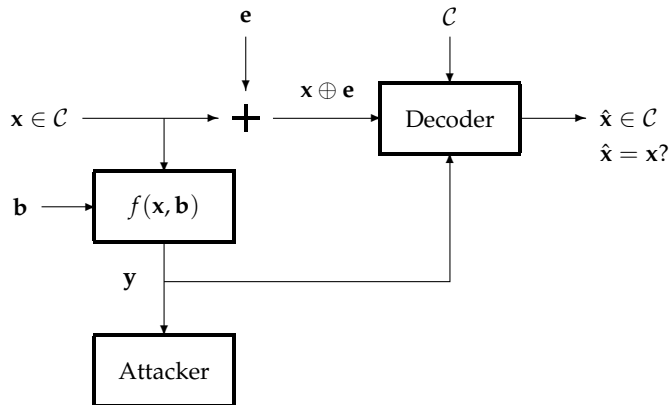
$\mathbf{e}$

$\mathcal{C}$

$\mathbf{x} \in \mathcal{C}$

+

$\mathbf{x} \oplus \mathbf{e}$

Decoder

$\hat{\mathbf{x}} \in \mathcal{C}$

$\hat{\mathbf{x}} = \mathbf{x}$?

$\mathbf{b}$

$f(\mathbf{x}, \mathbf{b})$

$\mathbf{y}$

Attacker